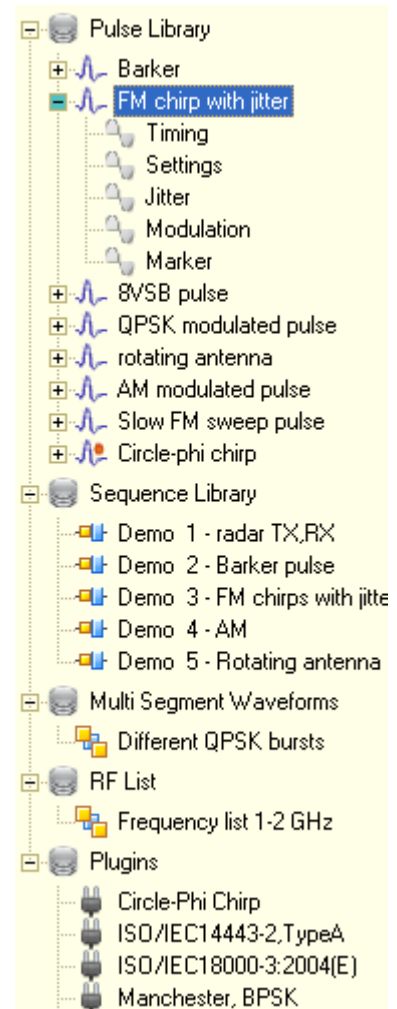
Pulse Library
Barker
FM chirp with jitter
Timing
Settings
Jitter
Modulation
Marker
8VSB pulse
QPSK modulated pulse
rotating antenna
AM modulated pulse
Slow FM sweep pulse
Circle-phi chirp
Sequence Library
Demo 1 - radar TX,RX
Demo 2 - Barker pulse
Demo 3 - FM chirps with jitte
Demo 4 - AM
Demo 5 - Rotating antenna
Multi Segment Waveforms
Different QPSK bursts
RF List
Frequency list 1-2 GHz
Plugins
Circle-Phi Chirp
ISO/IEC14443-2,TypeA
ISO/IEC18000-3:2004(E)
Manchester, BPSK